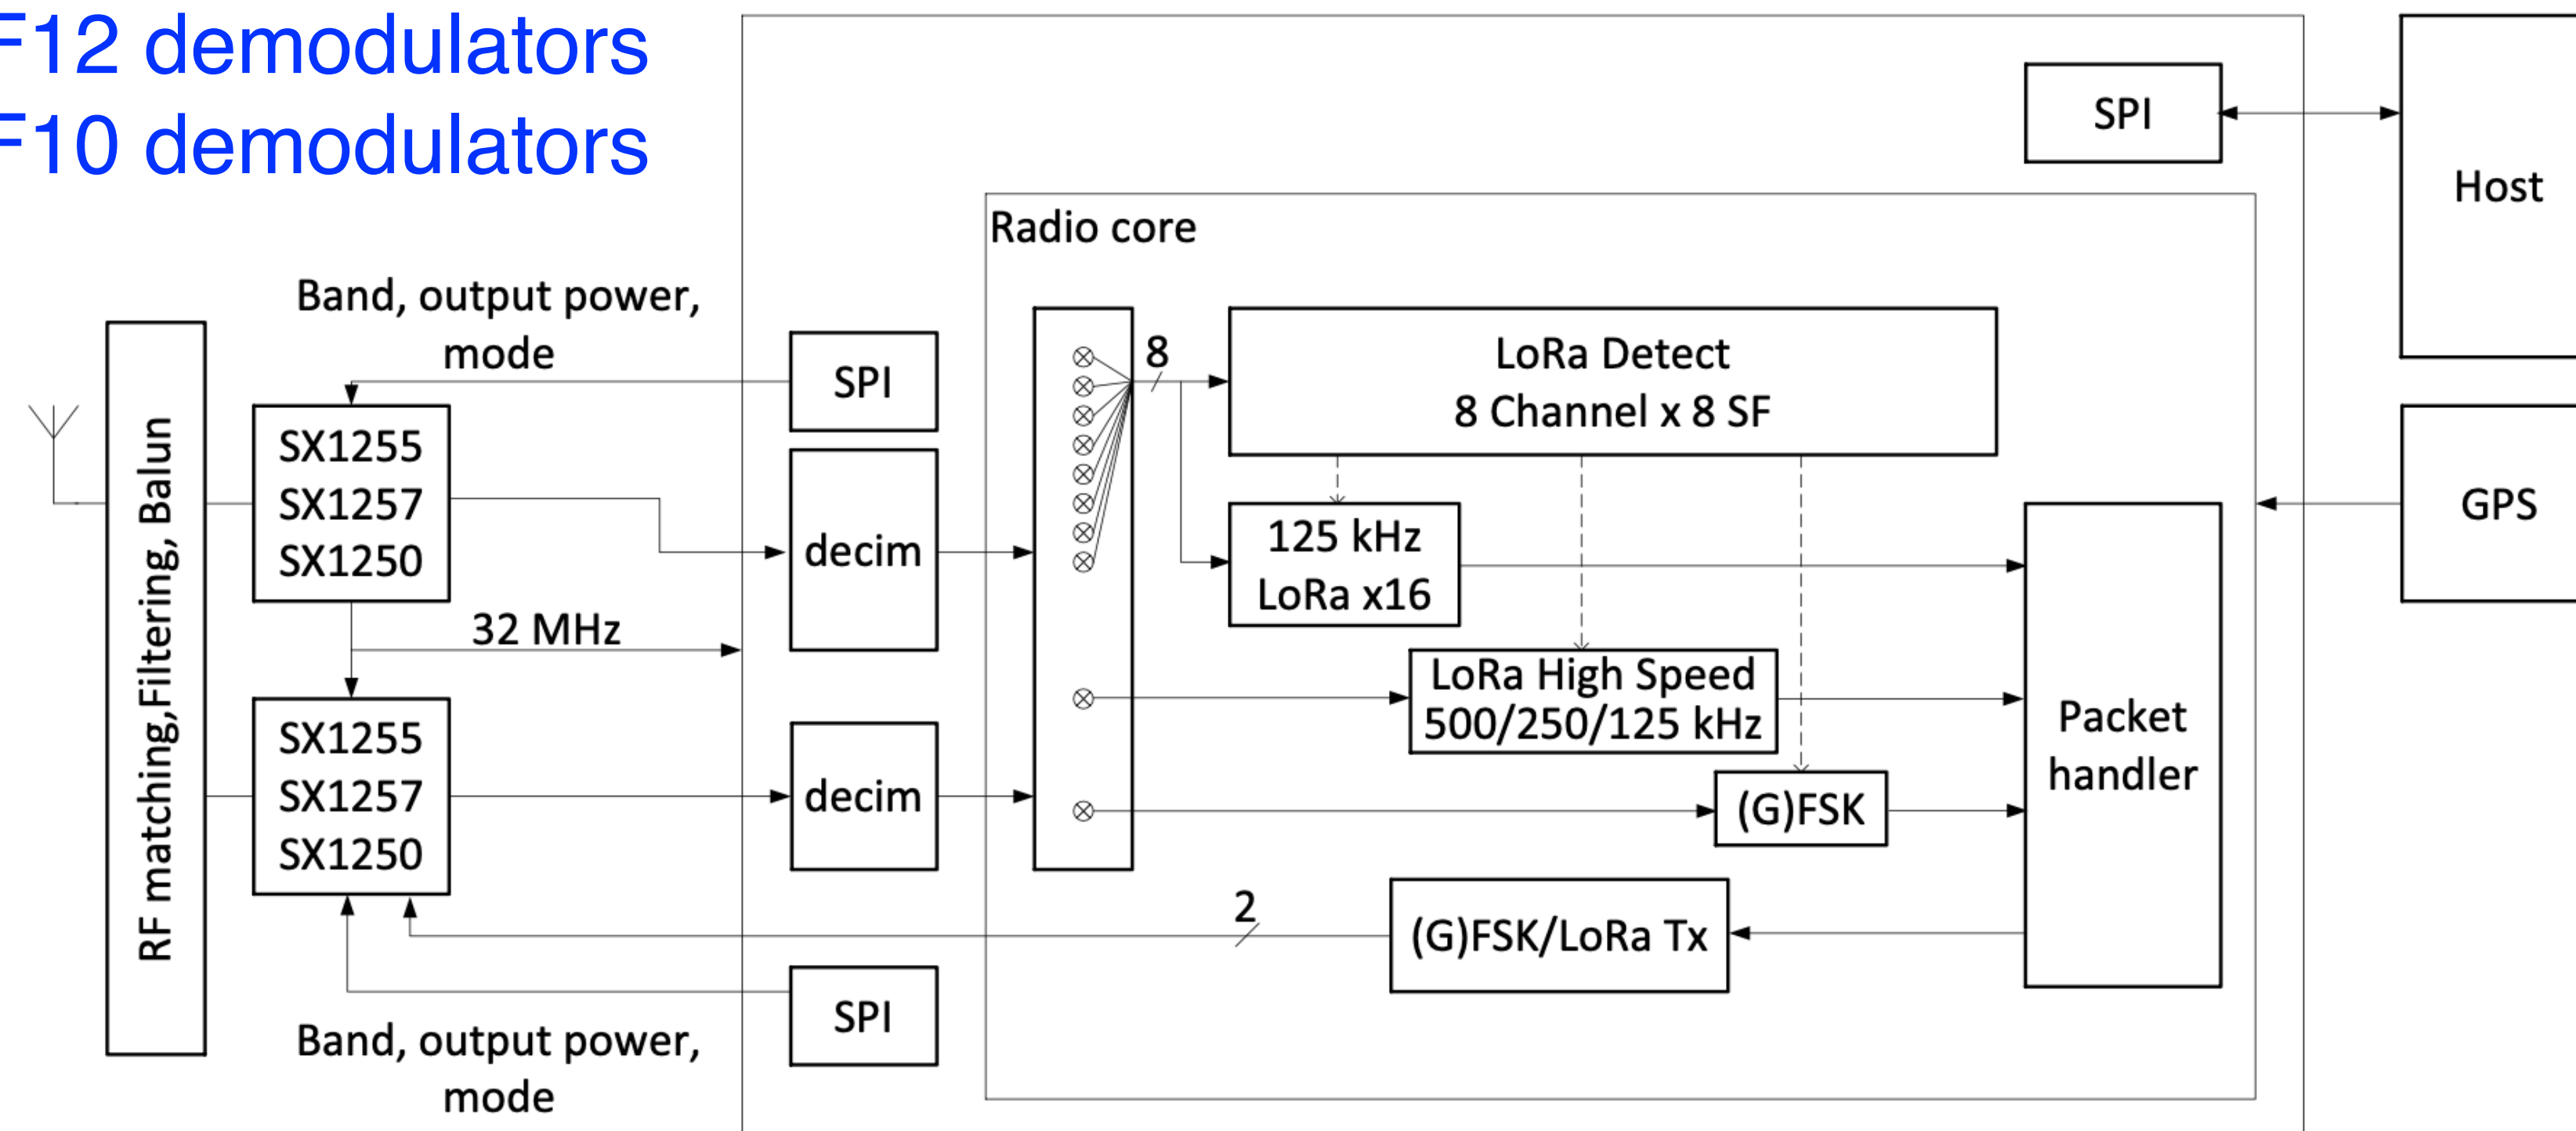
F12 demodulators
F10 demodulators

Band, output power, mode

RF matching,Filtering, Balun

SX1255
SX1257
SX1250

32 MHz

SX1255
SX1257
SX1250

Band, output power, mode

SPI

decim

decim

SPI

Radio core

8

LoRa Detect
8 Channel x 8 SF

125 kHz
LoRa x16

LoRa High Speed
500/250/125 kHz

(G)FSK

2

(G)FSK/LoRa Tx

Packet handler

SPI

Host

GPS